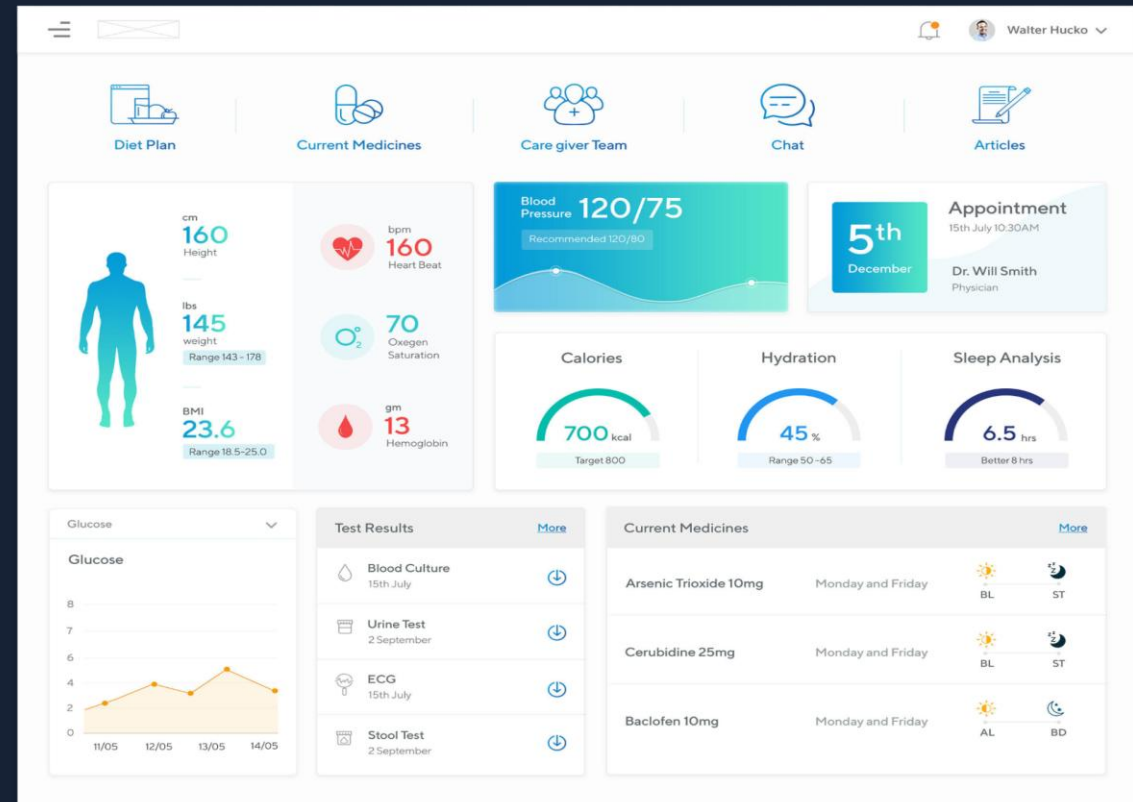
Walter Hucko

Diet Plan
Current Medicines
Care giver Team
Chat
Articles

cm
160
Height

lbs
145
weight
Range 143 - 178

BMI
23.6
Range 18.5-25.0

bpm
160
Heart Beat

$O_2$
70
Oxegen Saturation

gm
13
Hemoglobin

Blood Pressure 120/75
Recommended 120/80

5th
December
Appointment
15th July 10:30AM
Dr. Will Smith
Physician

Calories
700 kcal
Target 800

Hydration
45 %
Range 50 -65

Sleep Analysis
6.5 hrs
Better 8 hrs

Glucose
Glucose
8
7
6
4
2
0
11/05 12/05 13/05 14/05

Test Results
More
Blood Culture
15th July
Urine Test
2 September
ECG
15th July
Stool Test
2 September

Current Medicines
More
| Arsenic Trioxide 10mg | Monday and Friday | BL | ST |
|---|---|---|---|
| Cerubidine 25mg | Monday and Friday | BL | ST |
| Baclofen 10mg | Monday and Friday | AL | BD |